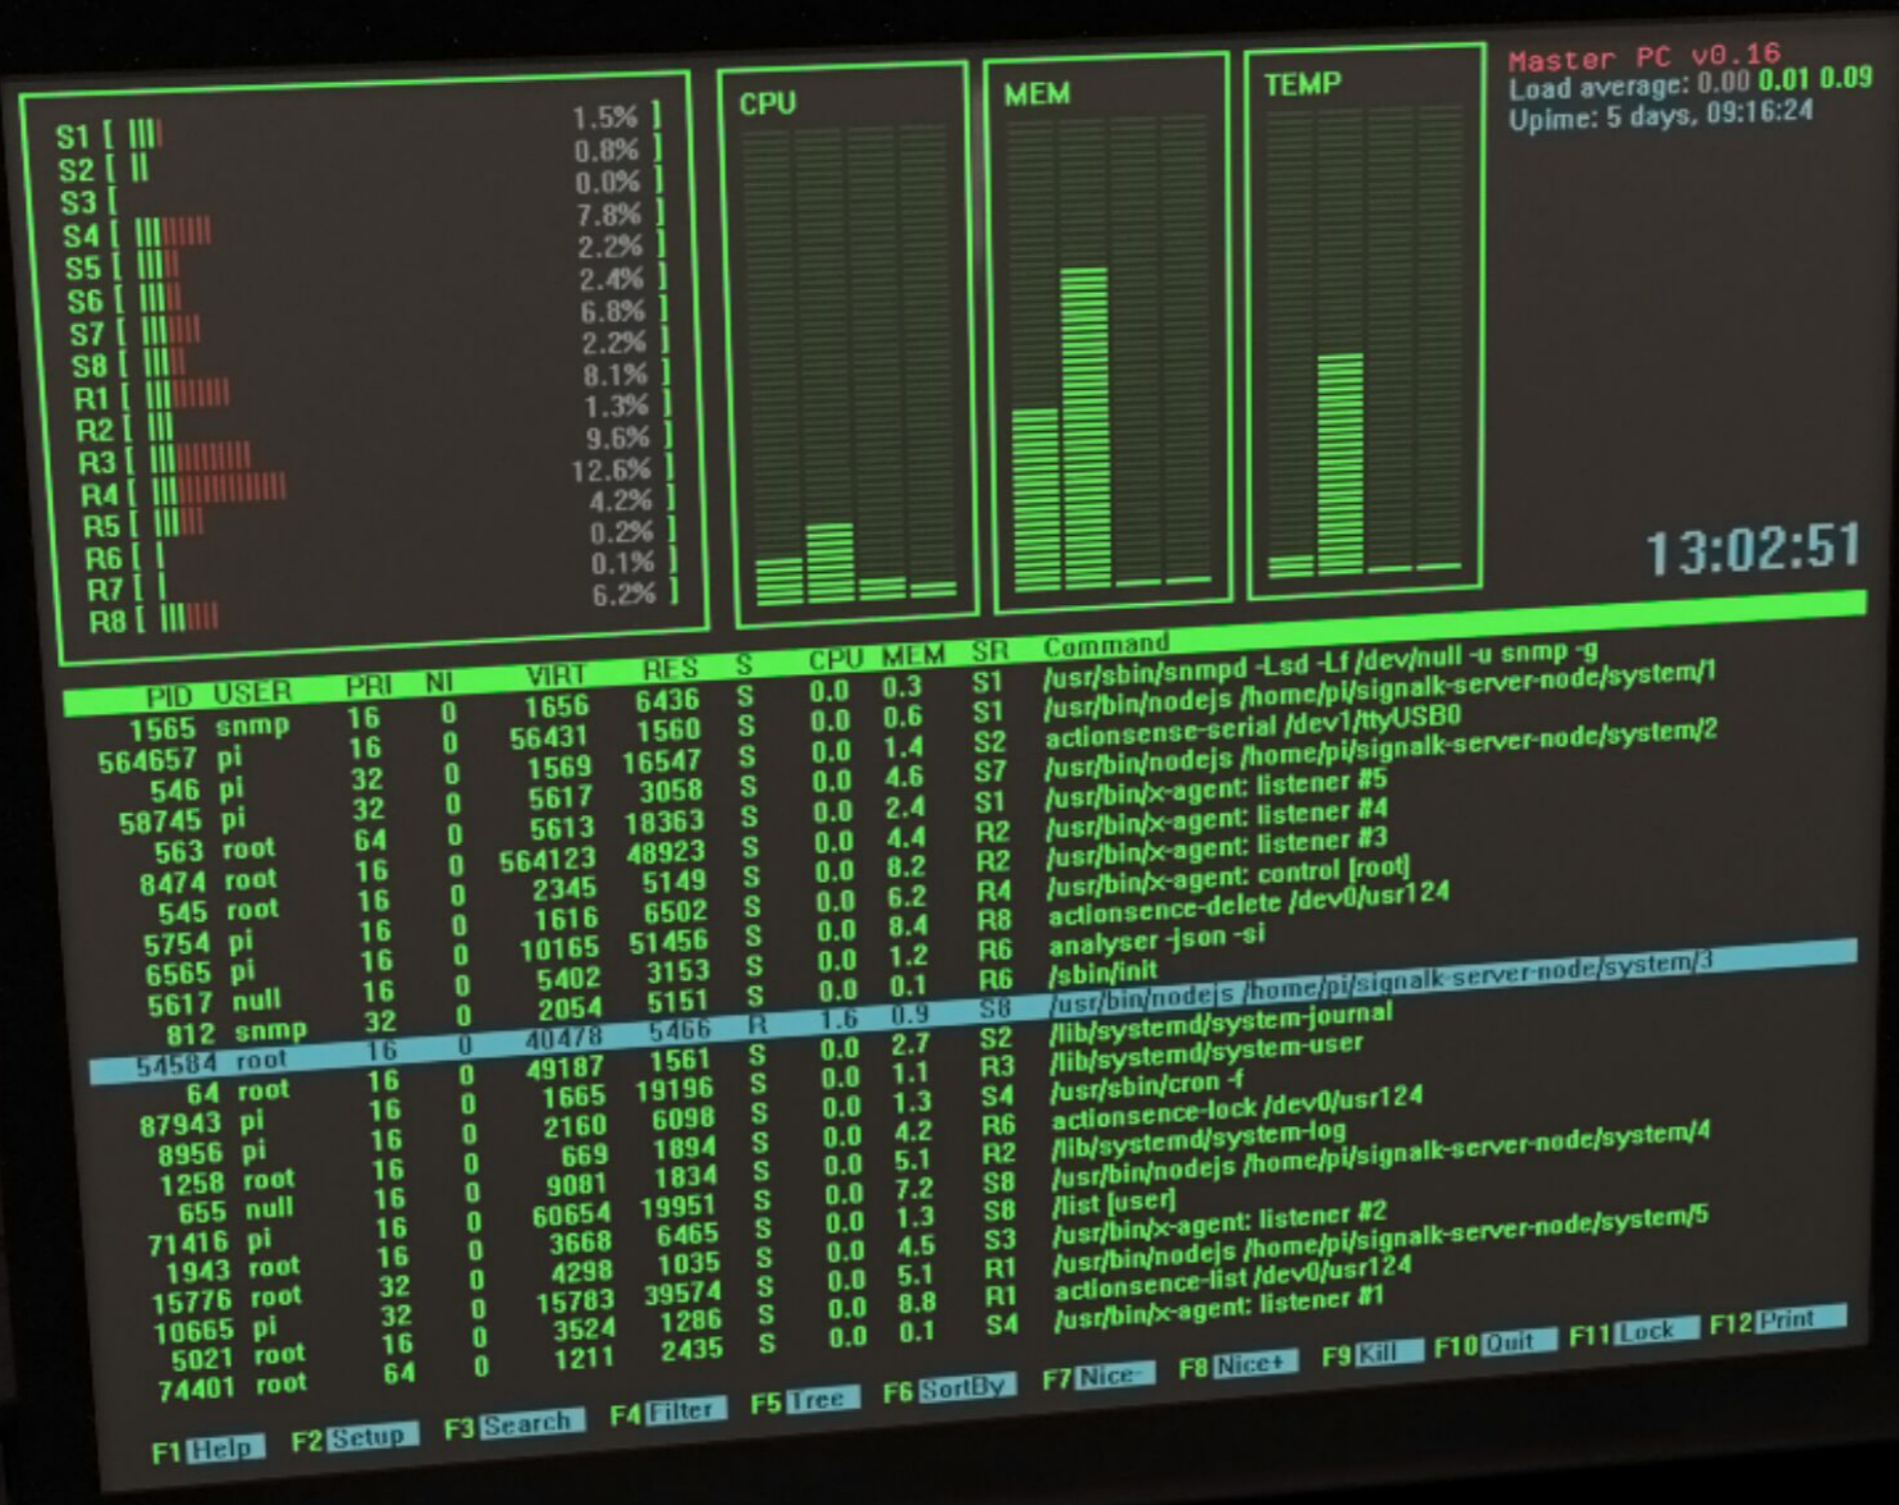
S1 [ 1.5% ]
S2 [ 0.8% ]
S3 [ 0.0% ]
S4 [ 7.8% ]
S5 [ 2.2% ]
S6 [ 2.4% ]
S7 [ 6.8% ]
S8 [ 2.2% ]
R1 [ 8.1% ]
R2 [ 1.3% ]
R3 [ 9.6% ]
R4 [ 12.6% ]
R5 [ 4.2% ]
R6 [ 0.2% ]
R7 [ 0.1% ]
R8 [ 6.2% ]

CPU

MEM

TEMP

Master PC v0.16
Load average: 0.00 0.01 0.09
Upime: 5 days, 09:16:24

13:02:51

| PID | USER | PRI | NI | VIRT | RES | S | CPU | MEM | SR | Command |
|---|---|---|---|---|---|---|---|---|---|---|
| 1565 | snmp | 16 | 0 | 1656 | 6436 | S | 0.0 | 0.3 | S1 | /usr/sbin/snmpd -Lsd -Lf /dev/null -u snmp -g |
| 564657 | pi | 16 | 0 | 56431 | 1560 | S | 0.0 | 0.6 | S1 | /usr/bin/nodejs /home/pi/signalk-server-node/system/1 |
| 546 | pi | 32 | 0 | 1569 | 16547 | S | 0.0 | 1.4 | S2 | actionsense-serial /dev1/ttyUSB0 |
| 58745 | pi | 32 | 0 | 5617 | 3058 | S | 0.0 | 4.6 | S7 | /usr/bin/nodejs /home/pi/signalk-server-node/system/2 |
| 563 | root | 64 | 0 | 5613 | 18363 | S | 0.0 | 2.4 | S1 | /usr/bin/x-agent: listener #5 |
| 8474 | root | 16 | 0 | 564123 | 48923 | S | 0.0 | 4.4 | R2 | /usr/bin/x-agent: listener #4 |
| 545 | root | 16 | 0 | 2345 | 5149 | S | 0.0 | 8.2 | R2 | /usr/bin/x-agent: listener #3 |
| 5754 | pi | 16 | 0 | 1616 | 6502 | S | 0.0 | 6.2 | R4 | /usr/bin/x-agent: control [root] |
| 6565 | pi | 16 | 0 | 10165 | 51456 | S | 0.0 | 8.4 | R8 | actionsence-delete /dev0/usr124 |
| 5617 | null | 16 | 0 | 5402 | 3153 | S | 0.0 | 1.2 | R6 | analyser -json -si |
| 812 | snmp | 32 | 0 | 2054 | 5151 | S | 0.0 | 0.1 | R6 | /sbin/init |
| 54584 | root | 16 | 0 | 40478 | 5466 | R | 1.6 | 0.9 | S8 | /usr/bin/nodejs /home/pi/signalk-server-node/system/3 |
| 64 | root | 16 | 0 | 49187 | 1561 | S | 0.0 | 2.7 | S2 | /lib/systemd/system-journal |
| 87943 | pi | 16 | 0 | 1665 | 19196 | S | 0.0 | 1.1 | R3 | /lib/systemd/system-user |
| 8956 | pi | 16 | 0 | 2160 | 6098 | S | 0.0 | 1.3 | S4 | /usr/sbin/cron -f |
| 1258 | root | 16 | 0 | 669 | 1894 | S | 0.0 | 4.2 | R6 | actionsence-lock /dev0/usr124 |
| 655 | null | 16 | 0 | 9081 | 1834 | S | 0.0 | 5.1 | R2 | /lib/systemd/system-log |
| 71416 | pi | 16 | 0 | 60654 | 19951 | S | 0.0 | 7.2 | S8 | /usr/bin/nodejs /home/pi/signalk-server-node/system/4 |
| 1943 | root | 16 | 0 | 3668 | 6465 | S | 0.0 | 1.3 | S8 | /list [user] |
| 15776 | root | 32 | 0 | 4298 | 1035 | S | 0.0 | 4.5 | S3 | /usr/bin/x-agent: listener #2 |
| 10665 | pi | 32 | 0 | 15783 | 39574 | S | 0.0 | 5.1 | R1 | /usr/bin/nodejs /home/pi/signalk-server-node/system/5 |
| 5021 | root | 16 | 0 | 3524 | 1286 | S | 0.0 | 8.8 | R1 | actionsence-list /dev0/usr124 |
| 74401 | root | 64 | 0 | 1211 | 2435 | S | 0.0 | 0.1 | S4 | /usr/bin/x-agent: listener #1 |

F1 Help F2 Setup F3 Search F4 Filter F5 Tree F6 SortBy F7 Nice- F8 Nice+ F9 Kill F10 Quit F11 Lock F12 Print